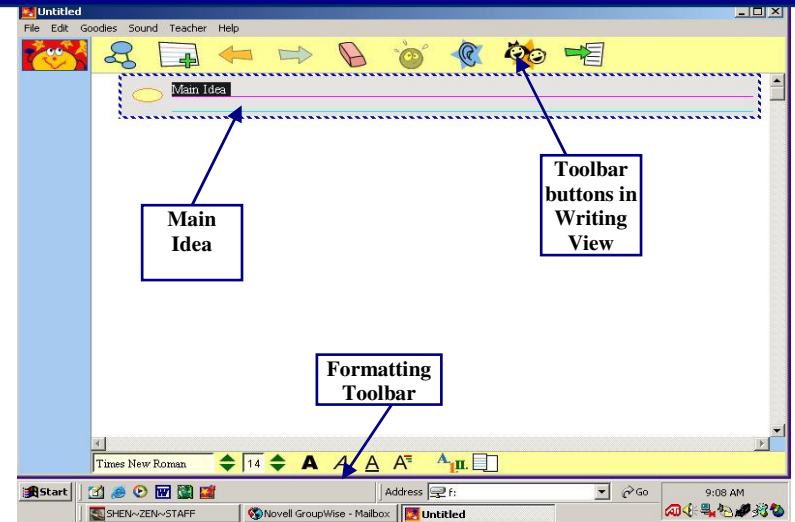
Untitled

File Edit Goodies Sound Teacher Help

Main Idea

Main Idea

Toolbar buttons in Writing View

Formatting Toolbar

Times New Roman 14 A A A A

Start

Address f:

Go

9:08 AM

SHEN~ZEN~STAFF

Novell GroupWise - Mailbox

Untitled